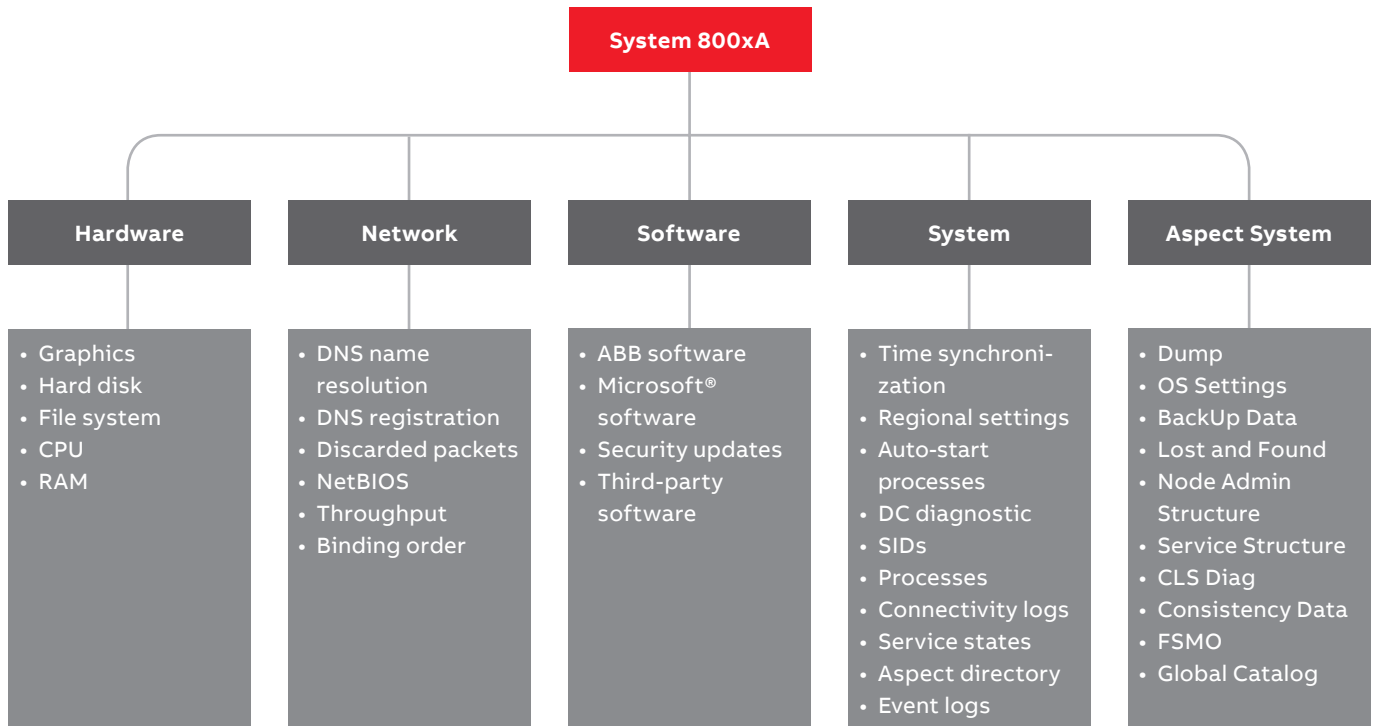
System 800xA

Hardware
- Graphics
- Hard disk
- File system
- CPU
- RAM

Network
- DNS name resolution
- DNS registration
- Discarded packets
- NetBIOS
- Throughput
- Binding order

Software
- ABB software
- Microsoft® software
- Security updates
- Third-party software

System
- Time synchronization
- Regional settings
- Auto-start processes
- DC diagnostic
- SIDs
- Processes
- Connectivity logs
- Service states
- Aspect directory
- Event logs

Aspect System
- Dump
- OS Settings
- BackUp Data
- Lost and Found
- Node Admin Structure
- Service Structure
- CLS Diag
- Consistency Data
- FSMO
- Global Catalog